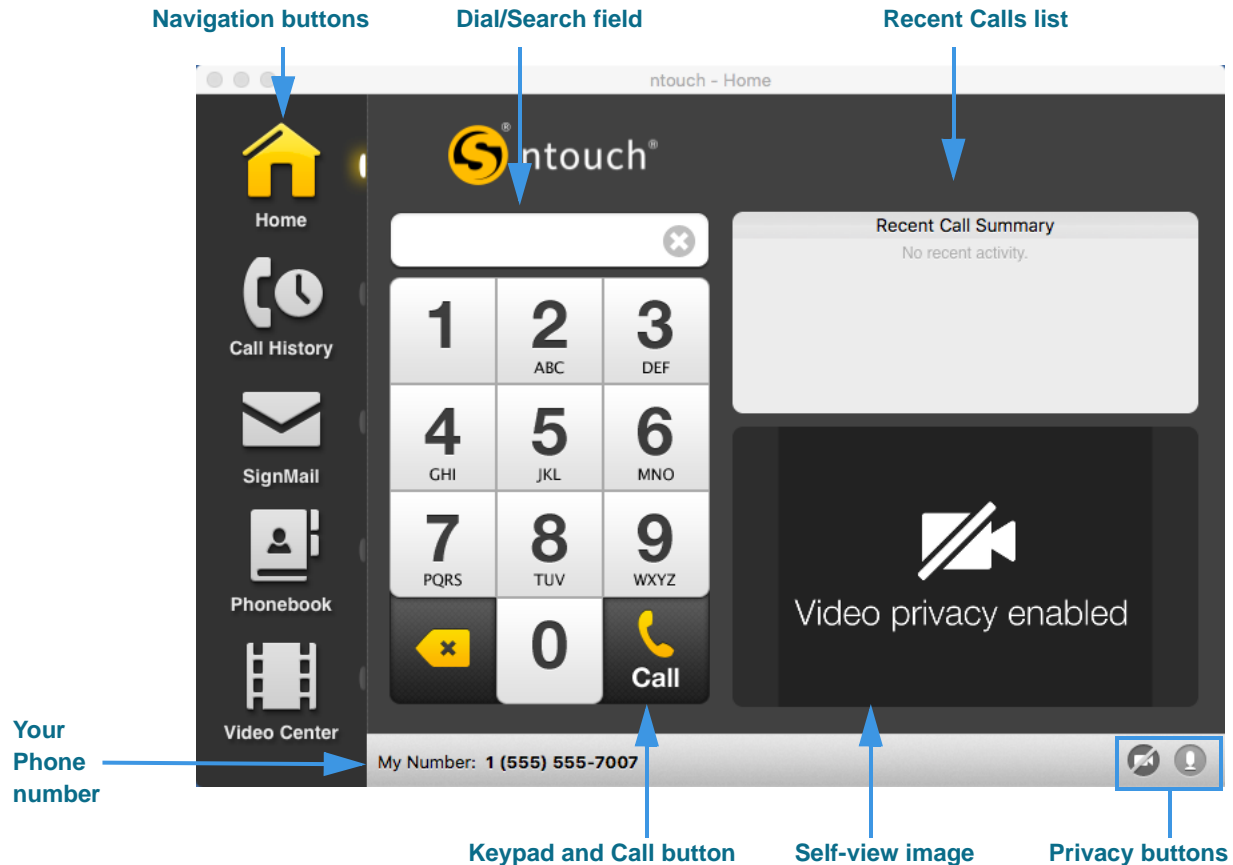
Navigation buttons
Dial/Search field
Recent Calls list

ntouch - Home

ntouch®

Home
Call History
SignMail
Phonebook
Video Center

Recent Call Summary
No recent activity.

1
2 ABC
3 DEF
4 GHI
5 JKL
6 MNO
7 PQRS
8 TUV
9 WXYZ
0
Call

Video privacy enabled

My Number: 1 (555) 555-7007

Your Phone number

Keypad and Call button
Self-view image
Privacy buttons